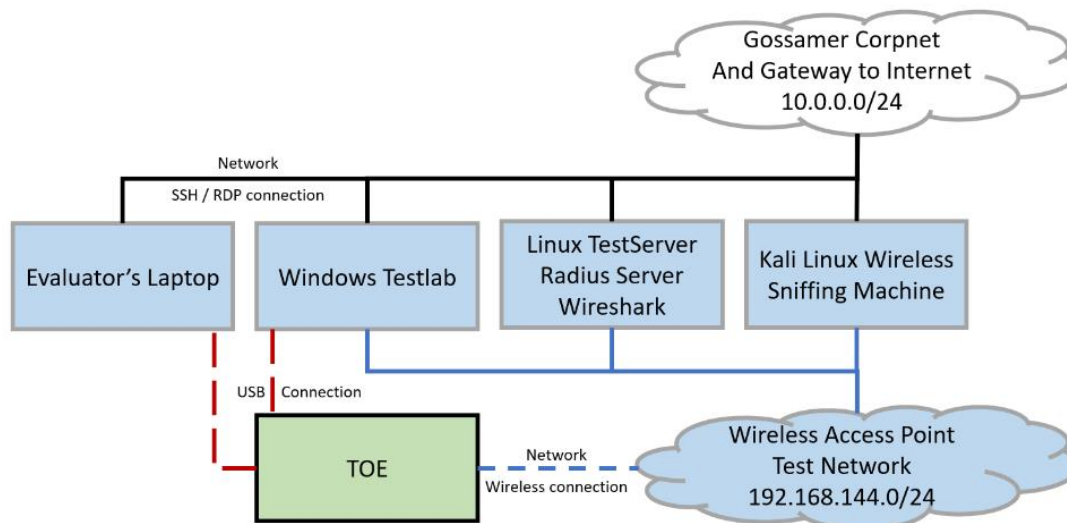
Gossamer Corpnet
And Gateway to Internet
10.0.0.0/24

Network

SSH / RDP connection

Evaluator’s Laptop

Windows Testlab

Linux TestServer
Radius Server
Wireshark

Kali Linux Wireless
Sniffing Machine

USB Connection

TOE

Network

Wireless connection

Wireless Access Point
Test Network
192.168.144.0/24